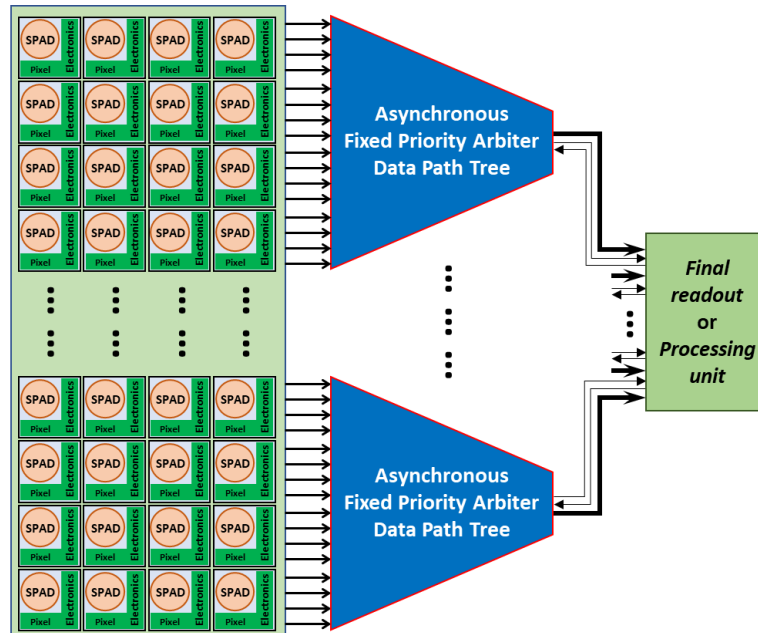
SPAD Electronics Pixel
SPAD Electronics Pixel
SPAD Electronics Pixel
SPAD Electronics Pixel
SPAD Electronics Pixel
SPAD Electronics Pixel
SPAD Electronics Pixel
SPAD Electronics Pixel
SPAD Electronics Pixel
SPAD Electronics Pixel
SPAD Electronics Pixel
SPAD Electronics Pixel
SPAD Electronics Pixel
SPAD Electronics Pixel
SPAD Electronics Pixel
SPAD Electronics Pixel

Asynchronous Fixed Priority Arbiter Data Path Tree

SPAD Electronics Pixel
SPAD Electronics Pixel
SPAD Electronics Pixel
SPAD Electronics Pixel
SPAD Electronics Pixel
SPAD Electronics Pixel
SPAD Electronics Pixel
SPAD Electronics Pixel
SPAD Electronics Pixel
SPAD Electronics Pixel
SPAD Electronics Pixel
SPAD Electronics Pixel
SPAD Electronics Pixel
SPAD Electronics Pixel
SPAD Electronics Pixel
SPAD Electronics Pixel

Asynchronous Fixed Priority Arbiter Data Path Tree

Final readout or Processing unit